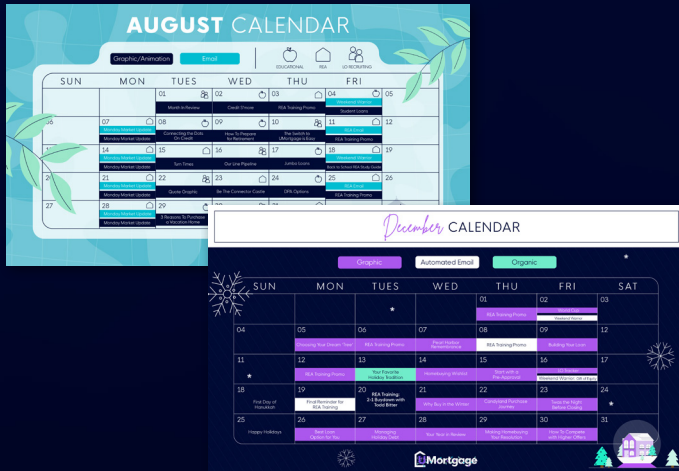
AUGUST CALENDAR

Graphic/Animation Email

EDUCATIONAL REA LO RECRUITING

| SUN | MON | TUES | WED | THU | FRI |
|---|---|---|---|---|---|
| | | 01 Month In Review | 02 Credit Score | 03 REA Training Promo | 04 Weekend Warrior Student Loans |
| | 07 Monday Market Update | 08 Connecting the Dots On Credit | 09 How To Prepare for Retirement | 10 The Switch to UWM Is Easy | 11 REA Email REA Training Promo |
| | 14 Monday Market Update | 15 Turn Times | 16 Our Line Pipeline | 17 Jumbo Loans | 18 Weekend Warrior Back to School REA Study Guide |
| | 21 Monday Market Update | 22 Quote Graphic | 23 Be The Connector Cadie | 24 DPA Options | 25 REA Training Promo |
| 27 | 28 Monday Market Update | 29 3 Reasons To Purchase a Vacation Home | | | |

December CALENDAR

Graphic Automated Email Organic

| SUN | MON | TUES | WED | THU | FRI | SAT |
|---|---|---|---|---|---|---|
| | | | | 01 REA Training Promo | 02 Weekend Warrior | 03 |
| 04 | 05 Choosing Your Dream Team | 06 REA Training Promo | 07 Pearl Harbor Remembrance | 08 REA Training Promo | 09 Building Your Loan | 10 |
| 11 | 12 REA Training Promo | 13 Your Favorite Holiday Tradition | 14 Homebuying Wishlist | 15 Start with a Pre-Approval | 16 Weekend Warrior: Gift of Equity | 17 |
| 18 First Day of Hanukkah | 19 Final Reminder for REA Training | 20 REA Training: 2-3 Buydown with Todd Bitter | 21 Why Buy In the Winter | 22 Construction Purchase Loans | 23 'Twas the Night Before Closing | 24 |
| 25 Happy Holidays | 26 Best Loan Option for You | 27 Managing Holiday Debt | 28 Your Year In Review | 29 Making Homebuying Your Resolution | 30 How To Compete with Higher Offers | 31 |

Mortgage